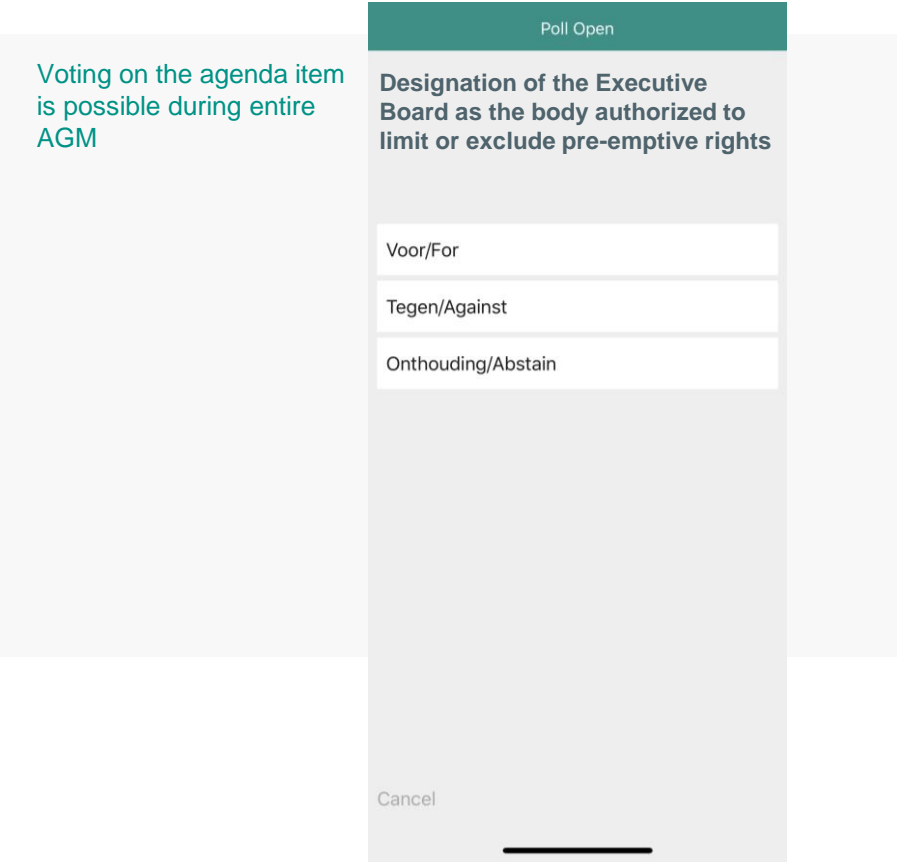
Voting on the agenda item is possible during entire AGM

Poll Open

Designation of the Executive Board as the body authorized to limit or exclude pre-emptive rights

Voor/For

Tegen/Against

Onthouding/Abstain

Cancel